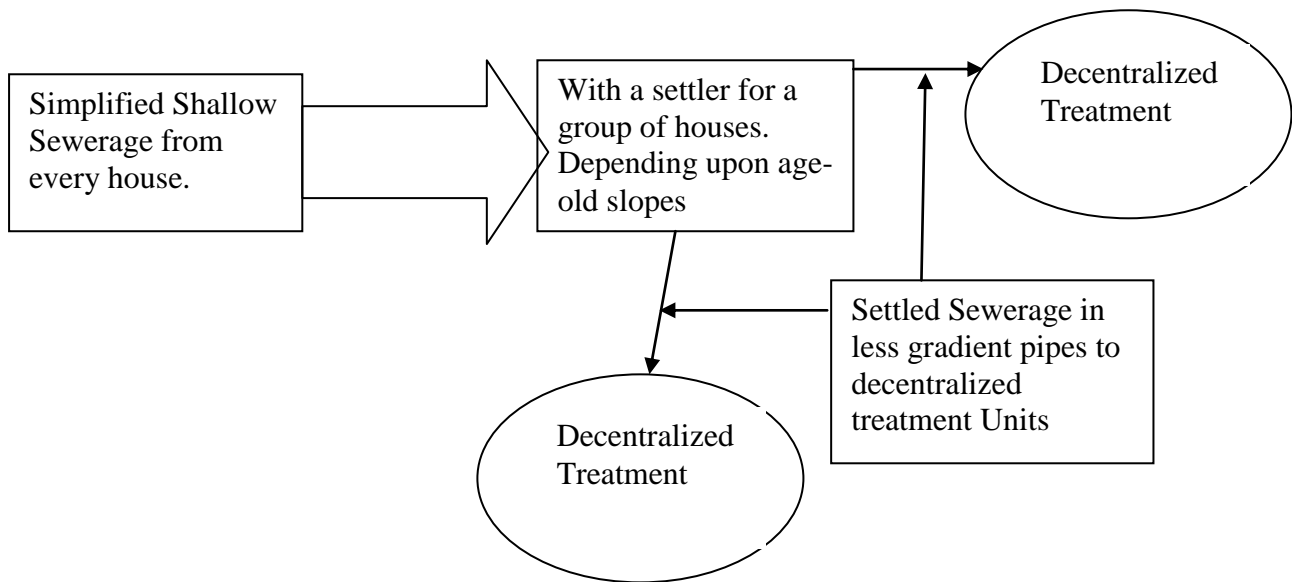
Simplified Shallow Sewerage from every house.

With a settler for a group of houses. Depending upon age-old slopes

Decentralized Treatment

Settled Sewerage in less gradient pipes to decentralized treatment Units

Decentralized Treatment